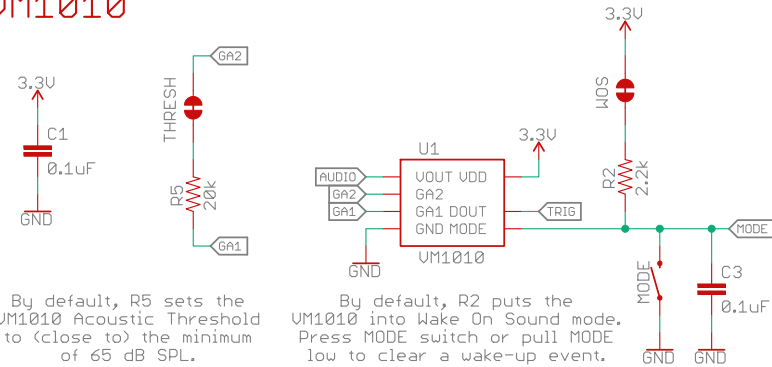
VM1010

3.3V

C1
0.1uF

GND

GA2

THRESH

R5
20k

GA1

By default, R5 sets the VM1010 Acoustic Threshold to (close to) the minimum of 65 dB SPL.

U1

3.3V

AUDIO
GA2
GA1

VOUT VDD
GA2
GA1 DOUT
GND MODE

TRIG

GND

VM1010

3.3V

WOS

R2
2.2k

MODE

MODE

C3
0.1uF

GND GND

By default, R2 puts the VM1010 into Wake On Sound mode. Press MODE switch or pull MODE low to clear a wake-up event.